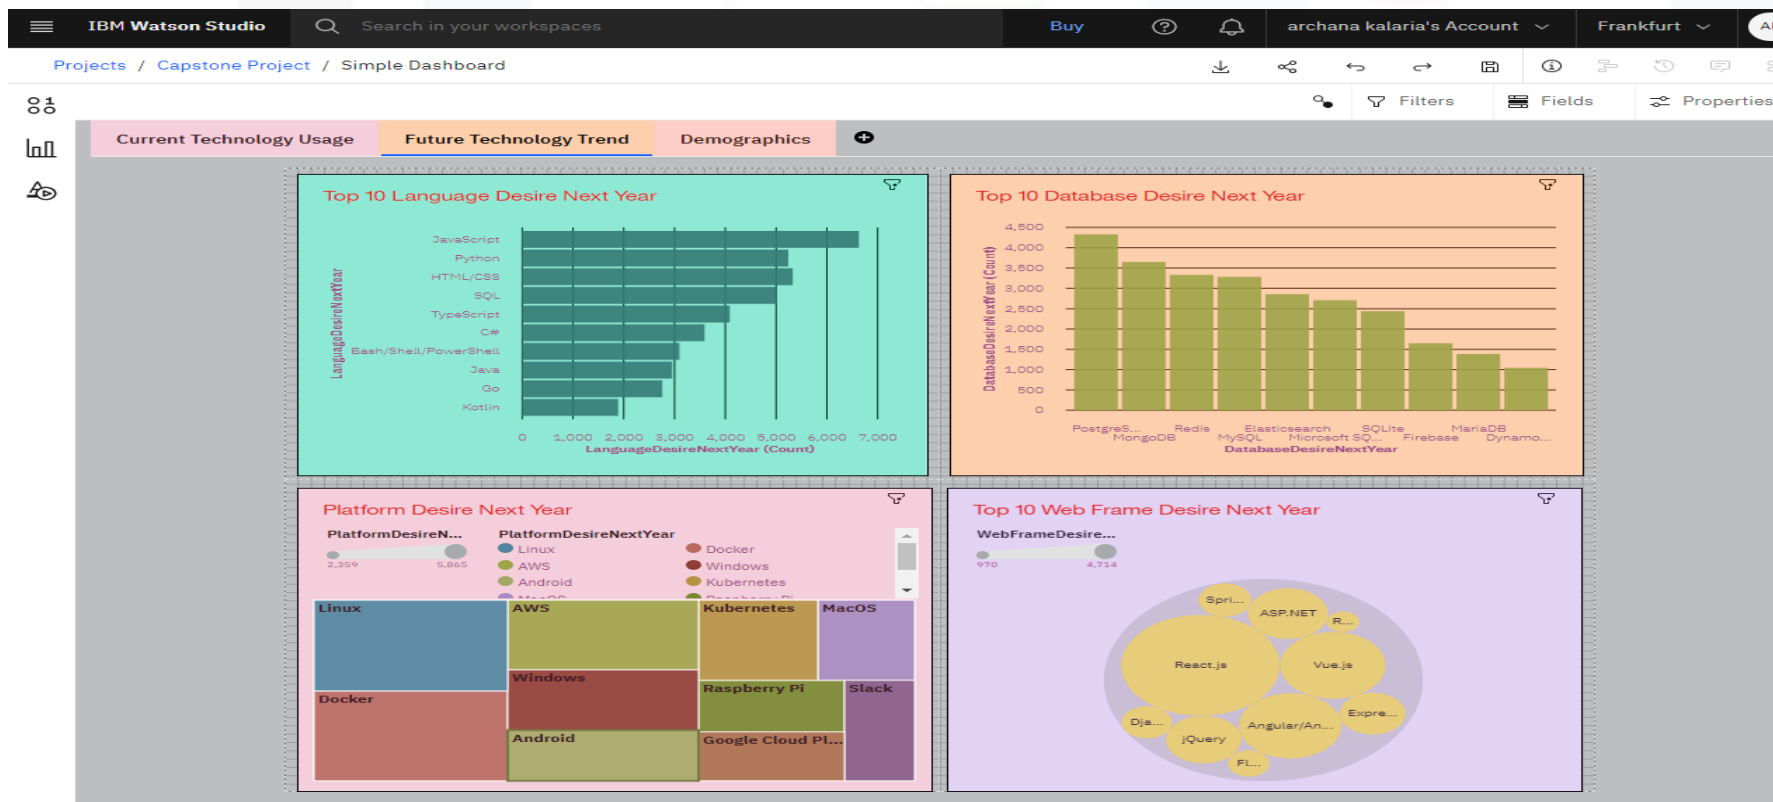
IBM Watson Studio
Search in your workspaces
Buy
archana kalaria's Account
Frankfurt
Projects / Capstone Project / Simple Dashboard
Filters
Fields
Properties
Current Technology Usage
Future Technology Trend
Demographics

Top 10 Language Desire Next Year
LanguageDesireNextYear
JavaScript
Python
HTML/CSS
SQL
TypeScript
C#
Bash/Shell/PowerShell
Java
Go
Kotlin
0 1,000 2,000 3,000 4,000 5,000 6,000 7,000
LanguageDesireNextYear (Count)

Top 10 Database Desire Next Year
DatabaseDesireNextYear (Count)
4,500
4,000
3,500
3,000
2,500
2,000
1,500
1,000
500
0
PostgreS... Redis Elasticsearch SQLite MariaDB
MongoDB MySQL Microsoft SQ... Firebase Dynamo...
DatabaseDesireNextYear

Platform Desire Next Year
PlatformDesireN...
2,359 5,865
PlatformDesireNextYear
Linux
AWS
Android
Docker
Windows
Kubernetes
Linux
AWS
Kubernetes
MacOS
Windows
Raspberry Pi
Slack
Docker
Android
Google Cloud Pl...

Top 10 Web Frame Desire Next Year
WebFrameDesire...
970 4,714
Spri...
ASP.NET
R...
React.js
Vue.js
Expre...
Dja...
Angular/An...
jQuery
Fl...